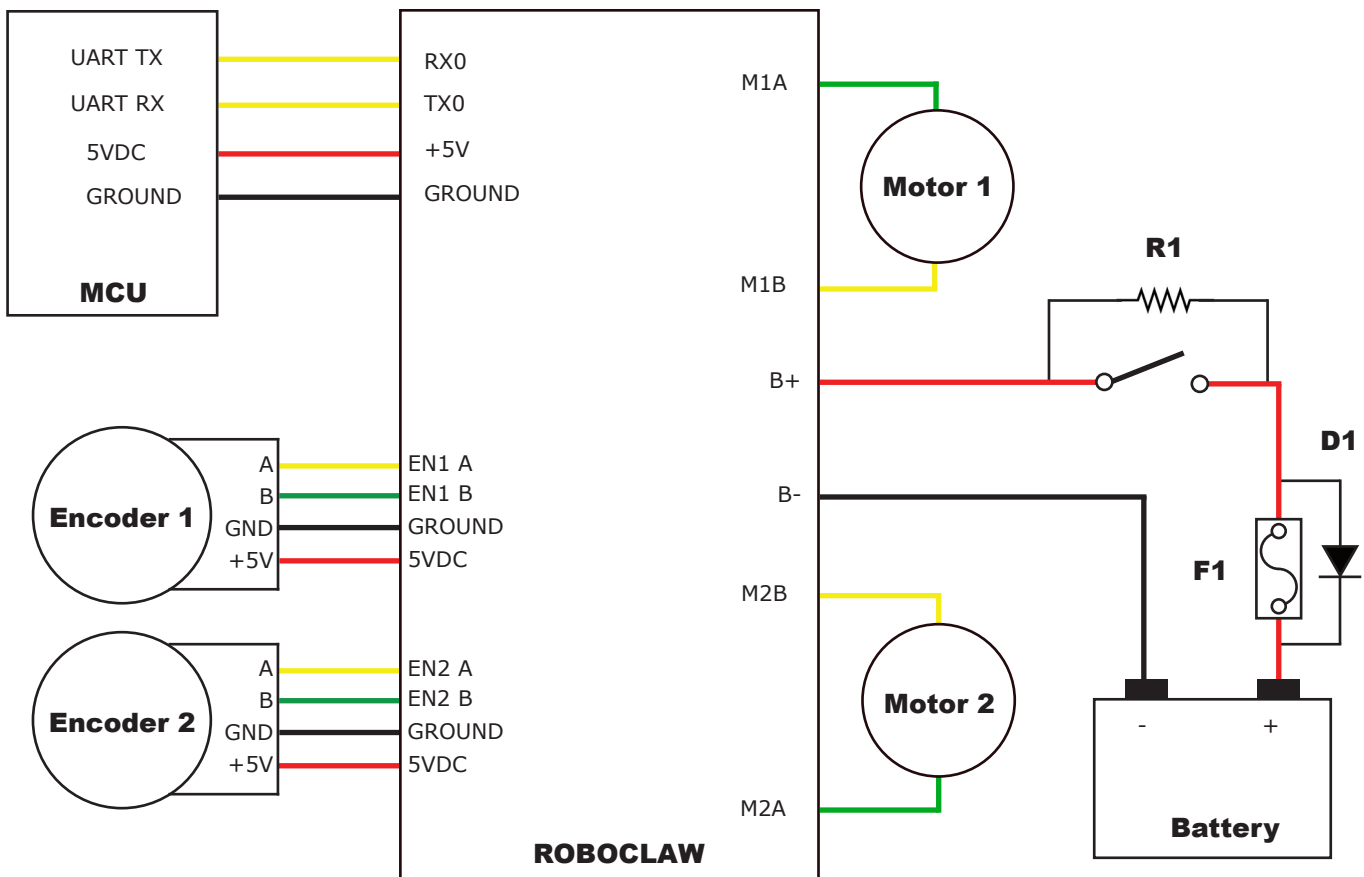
UART TX
UART RX
5VDC
GROUND
MCU

RX0
TX0
+5V
GROUND

M1A
Motor 1
M1B
R1
B+
D1
B-
F1
M2B
Motor 2
M2A

Encoder 1
A
B
GND
+5V
EN1 A
EN1 B
GROUND
5VDC

Encoder 2
A
B
GND
+5V
EN2 A
EN2 B
GROUND
5VDC

-
+
Battery

ROBOCLAW